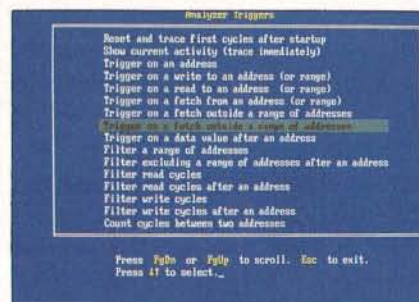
Analyzer Triggers

Reset and trace first cycles after startup
Show current activity (trace immediately)
Trigger on an address
Trigger on a write to an address (or range)
Trigger on a read to an address (or range)
Trigger on a fetch from an address (or range)
Trigger on a fetch outside a range of addresses
Trigger on a fetch outside a range of addresses
Trigger on a data value after an address
Filter a range of addresses
Filter excluding a range of addresses after an address
Filter read cycles
Filter read cycles after an address
Filter write cycles
Filter write cycles after an address
Count cycles between two addresses

Press PgDn or PgUp to scroll. Esc to exit.
Press ↓↑ to select._